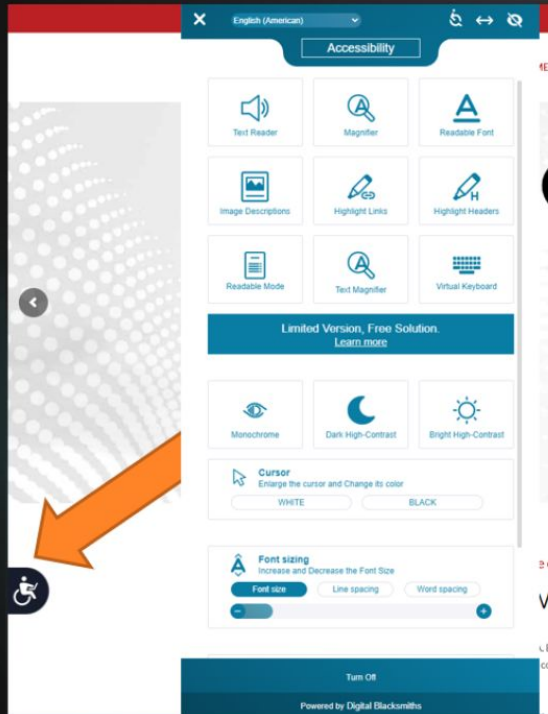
English (American)

Accessibility

Text Reader

Magnifier

Readable Font

Image Descriptions

Highlight Links

Highlight Headers

Readable Mode

Text Magnifier

Virtual Keyboard

Limited Version, Free Solution.
Learn more

Monochrome

Dark High-Contrast

Bright High-Contrast

Cursor
Enlarge the cursor and Change its color

WHITE

BLACK

Font sizing
Increase and Decrease the Font Size

Font size

Line spacing

Word spacing

Turn Off

Powered by Digital Blacksmiths